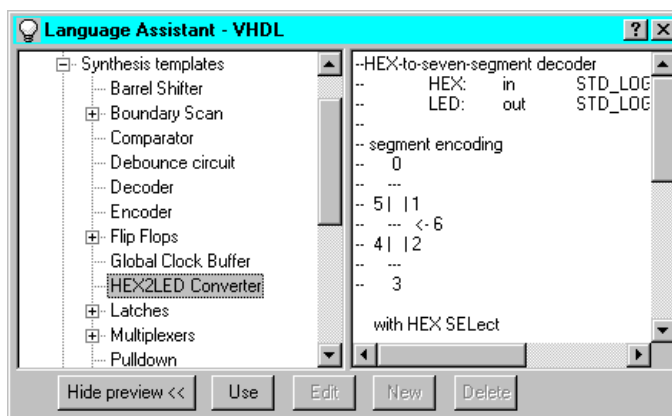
Language Assistant - VHDL

?
×

Synthesis templates
Barrel Shifter
Boundary Scan
Comparator
Debounce circuit
Decoder
Encoder
Flip Flops
Global Clock Buffer
HEX2LED Converter
Latches
Multiplexers
Pulldown

--HEX-to-seven-segment decoder
-- HEX: in STD_LOG
-- LED: out STD_LOG
--
-- segment encoding
-- 0
-- ---
-- 5| |1
-- --- <- 6
-- 4| |2
-- ---
-- 3

with HEX SELect

Hide preview <<
Use
Edit
New
Delete